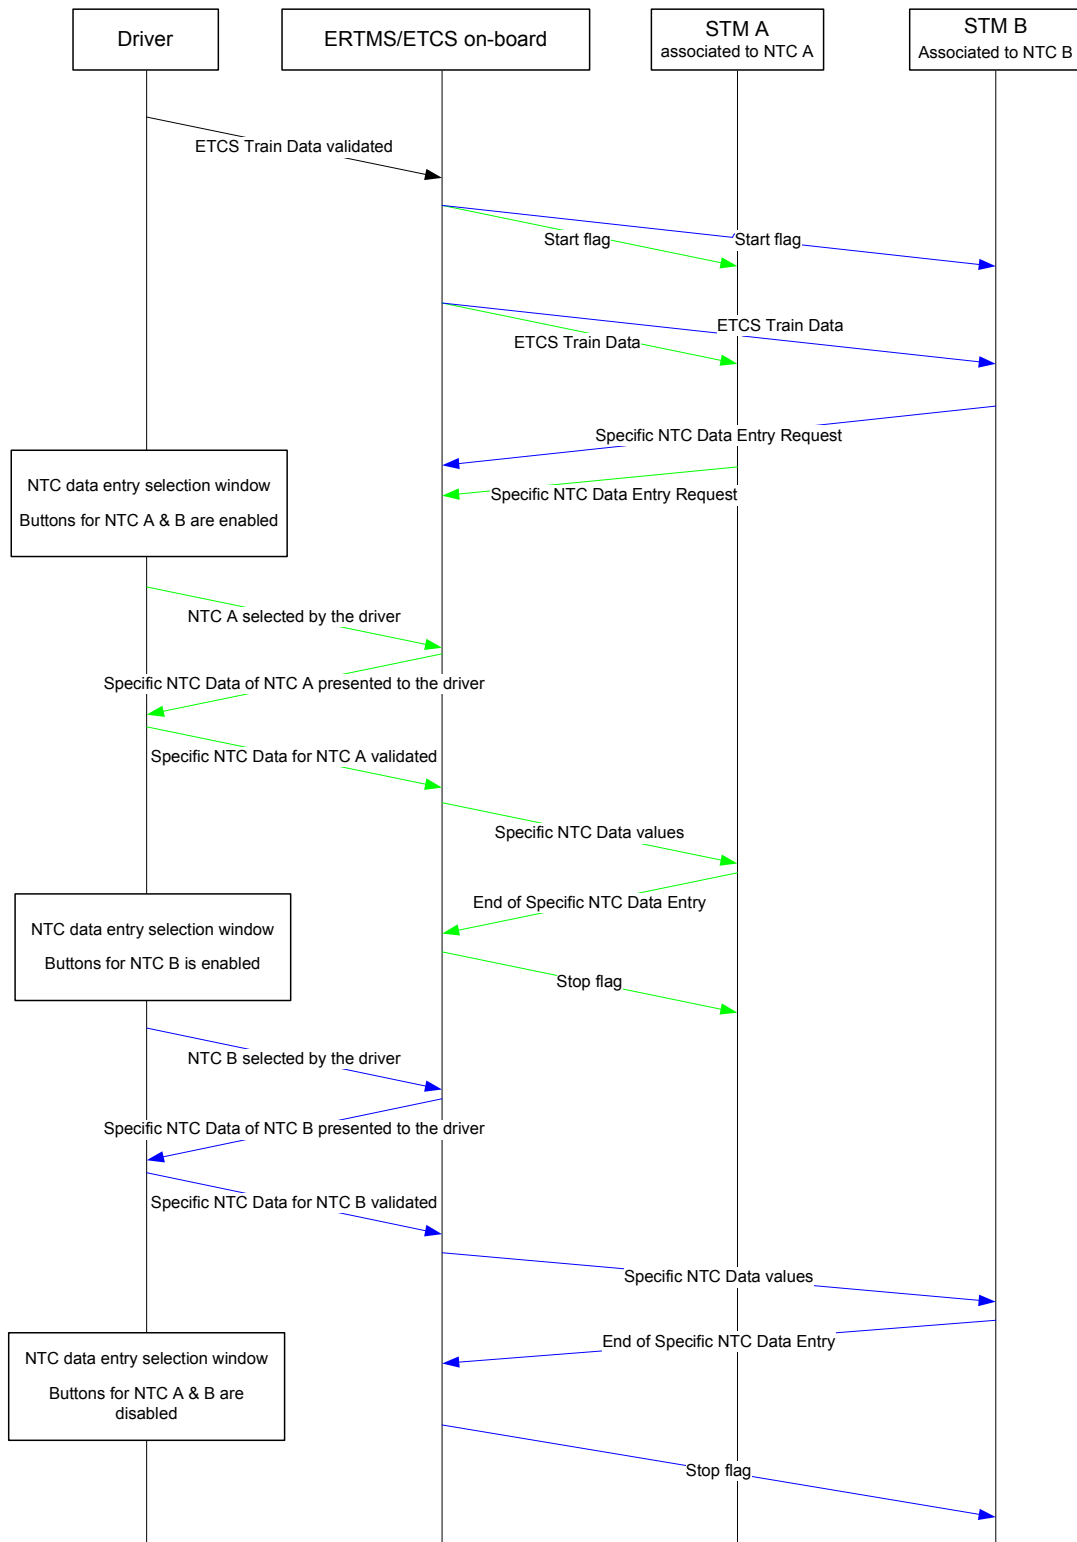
Driver

ERTMS/ETCS on-board

STM A
associated to NTC A

STM B
Associated to NTC B

ETCS Train Data validated

Start flag

Start flag

ETCS Train Data

ETCS Train Data

Specific NTC Data Entry Request

Specific NTC Data Entry Request

NTC data entry selection window

Buttons for NTC A & B are enabled

NTC A selected by the driver

Specific NTC Data of NTC A presented to the driver

Specific NTC Data for NTC A validated

Specific NTC Data values

End of Specific NTC Data Entry

NTC data entry selection window

Buttons for NTC B is enabled

Stop flag

NTC B selected by the driver

Specific NTC Data of NTC B presented to the driver

Specific NTC Data for NTC B validated

Specific NTC Data values

End of Specific NTC Data Entry

NTC data entry selection window

Buttons for NTC A & B are disabled

Stop flag